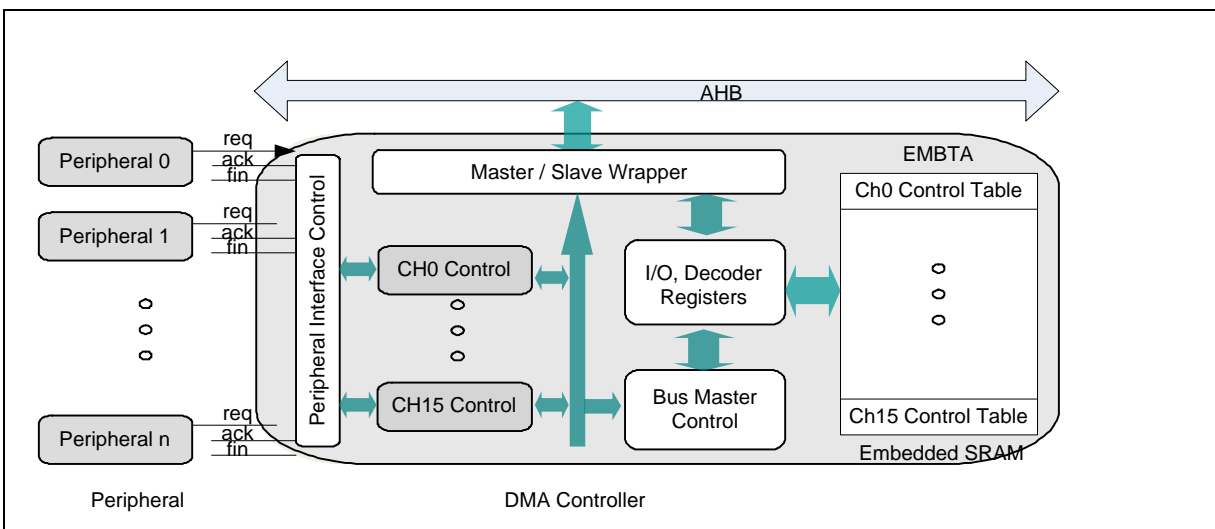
AHB

Peripheral 0
req
ack
fin

Peripheral 1
req
ack
fin

Peripheral n
req
ack
fin

Peripheral Interface Control

Master / Slave Wrapper

EMBTA

Ch0 Control Table

CH0 Control

I/O, Decoder Registers

CH15 Control

Bus Master Control

Ch15 Control Table

Embedded SRAM

Peripheral

DMA Controller